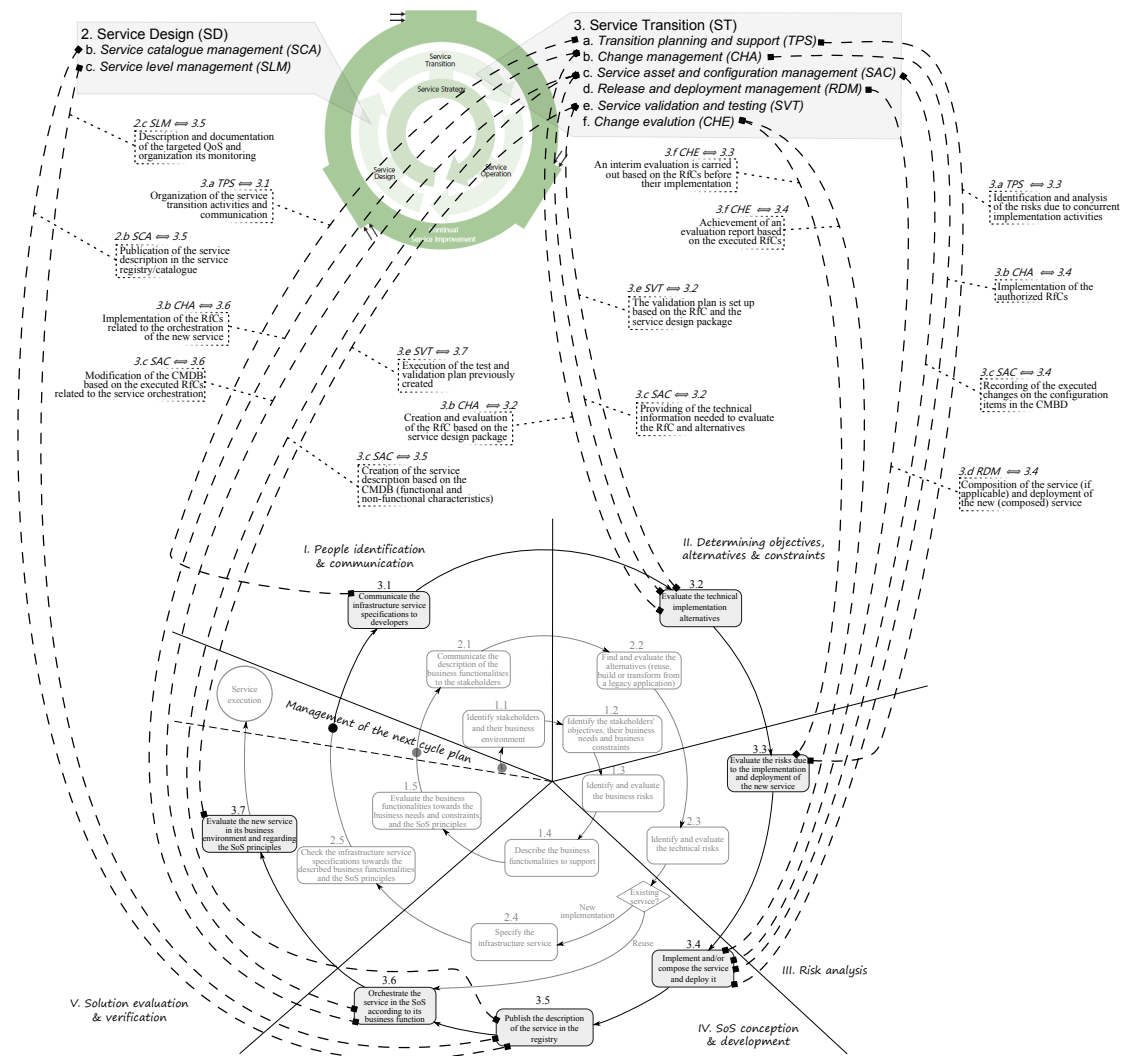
2. Service Design (SD)
b. Service catalogue management (SCA)
c. Service level management (SLM)

Service Transition
Service Strategy
Service Design
Service Operation
Continual Service Improvement

3. Service Transition (ST)
a. Transition planning and support (TPS)
b. Change management (CHA)
c. Service asset and configuration management (SAC)
d. Release and deployment management (RDM)
e. Service validation and testing (SVT)
f. Change evalution (CHE)

2.c SLM ⟺ 3.5
Description and documentation of the targeted QoS and organization its monitoring

3.a TPS ⟺ 3.1
Organization of the service transition activities and communication

2.b SCA ⟺ 3.5
Publication of the service description in the service registry/catalogue

3.b CHA ⟺ 3.6
Implementation of the RfCs related to the orchestration of the new service

3.c SAC ⟺ 3.6
Modification of the CMDB based on the executed RfCs related to the service orchestration

3.e SVT ⟺ 3.7
Execution of the test and validation plan previously created

3.b CHA ⟺ 3.2
Creation and evaluation of the RfC based on the service design package

3.c SAC ⟺ 3.5
Creation of the service description based on the CMDB (functional and non-functional characteristics)

3.f CHE ⟺ 3.3
An interim evaluation is carried out based on the RfCs before their implementation

3.f CHE ⟺ 3.4
Achievement of an evaluation report based on the executed RfCs

3.e SVT ⟺ 3.2
The validation plan is set up based on the RfC and the service design package

3.c SAC ⟺ 3.2
Providing of the technical information needed to evaluate the RfC and alternatives

3.a TPS ⟺ 3.3
Identification and analysis of the risks due to concurrent implementation activities

3.b CHA ⟺ 3.4
Implementation of the authorized RfCs

3.c SAC ⟺ 3.4
Recording of the executed changes on the configuration items in the CMBD

3.d RDM ⟺ 3.4
Composition of the service (if applicable) and deployment of the new (composed) service

I. People identification & communication
II. Determining objectives, alternatives & constraints
III. Risk analysis
IV. SoS conception & development
V. Solution evaluation & verification
Management of the next cycle plan

3.1 Communicate the infrastructure service specifications to developers
3.2 Evaluate the technical implementation alternatives
3.3 Evaluate the risks due to the implementation and deployment of the new service
3.4 Implement and/or compose the service and deploy it
3.5 Publish the description of the service in the registry
3.6 Orchestrate the service in the SoS according to its business function
3.7 Evaluate the new service in its business environment and regarding the SoS principles

Service execution

2.1 Communicate the description of the business functionalities to the stakeholders
2.2 Find and evaluate the alternatives (reuse, build or transform from a legacy application)
1.1 Identify stakeholders and their business environment
1.2 Identify the stakeholders' objectives, their business needs and business constraints
1.3 Identify and evaluate the business risks
1.4 Describe the business functionalities to support
1.5 Evaluate the business functionalities towards the business needs and constraints, and the SoS principles
2.5 Check the infrastructure service specifications towards the described business functionalities and the SoS principles
2.3 Identify and evaluate the technical risks
Existing service?
New implementation
Reuse
2.4 Specify the infrastructure service